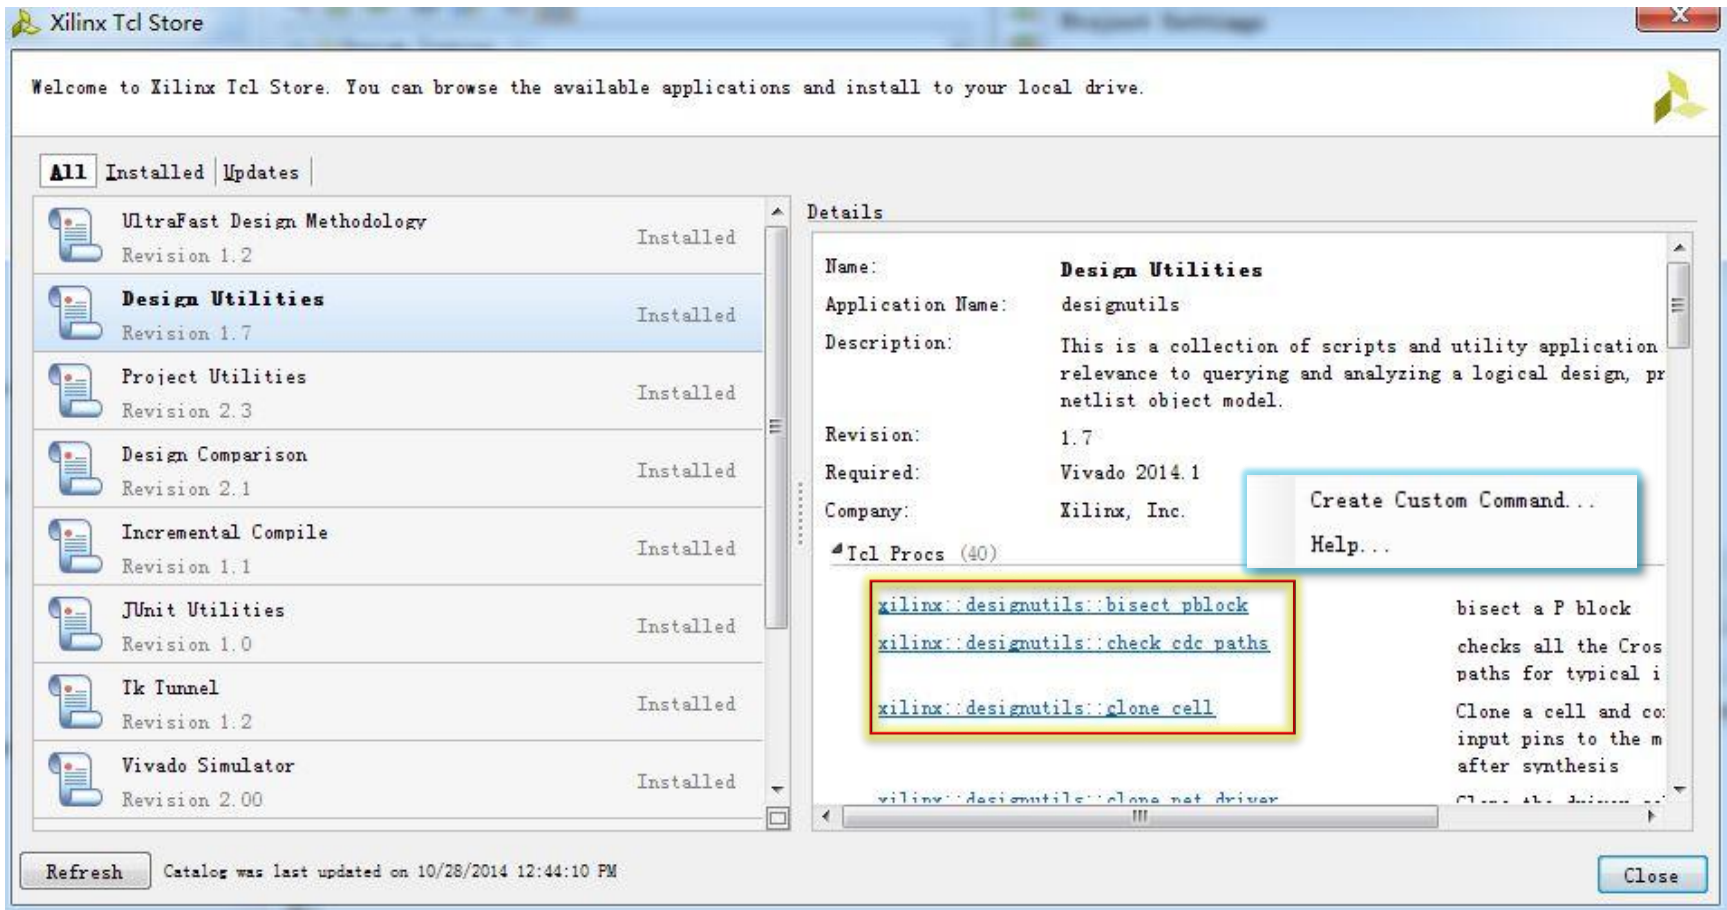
Xilinx Tcl Store

Welcome to Xilinx Tcl Store. You can browse the available applications and install to your local drive.

All | Installed | Updates

UltraFast Design Methodology
Revision 1.2
Installed

Design Utilities
Revision 1.7
Installed

Project Utilities
Revision 2.3
Installed

Design Comparison
Revision 2.1
Installed

Incremental Compile
Revision 1.1
Installed

JUnit Utilities
Revision 1.0
Installed

Tk Tunnel
Revision 1.2
Installed

Vivado Simulator
Revision 2.00
Installed

Details

Name: Design Utilities
Application Name: designutils
Description: This is a collection of scripts and utility application relevance to querying and analyzing a logical design, pr netlist object model.
Revision: 1.7
Required: Vivado 2014.1
Company: Xilinx, Inc.

Create Custom Command...
Help...

Tcl Procs (40)

xilinx::designutils::bisect_pblock bisect a P block
xilinx::designutils::check_cdc_paths checks all the Cros paths for typical i
xilinx::designutils::clone_cell Clone a cell and co input pins to the m after synthesis
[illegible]

Refresh Catalog was last updated on 10/28/2014 12:44:10 PM

Close